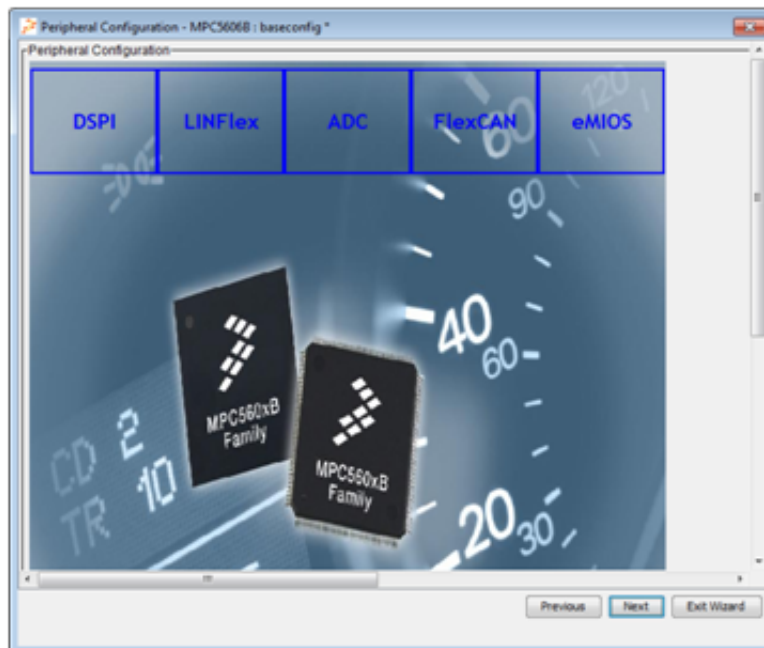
Peripheral Configuration - MPC5606B : baseconfig *

Peripheral Configuration

| DSPI | LINFlex | ADC | FlexCAN | eMIOS |
|---|---|---|---|---|

MPC560xB Family

MPC560xB Family

CD 2
TR 10

120
60
90
40
60
20
30

Previous
Next
Exit Wizard